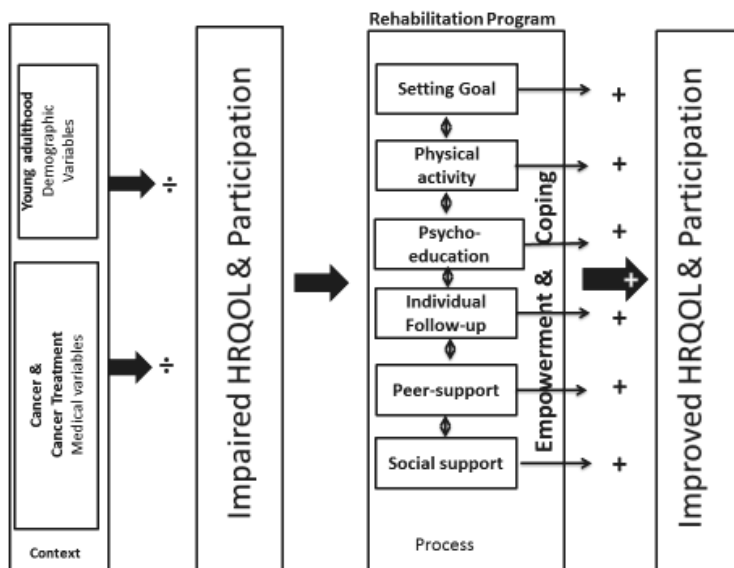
Young adulthood
Demographic Variables

÷

Cancer & Cancer Treatment
Medical variables

÷

Context

Impaired HRQOL & Participation

Rehabilitation Program

Setting Goal

Physical activity

Psycho-education

Individual Follow-up

Peer-support

Social support

Empowerment & Coping

Process

+
+
+
+
+
+

+

Improved HRQOL & Participation